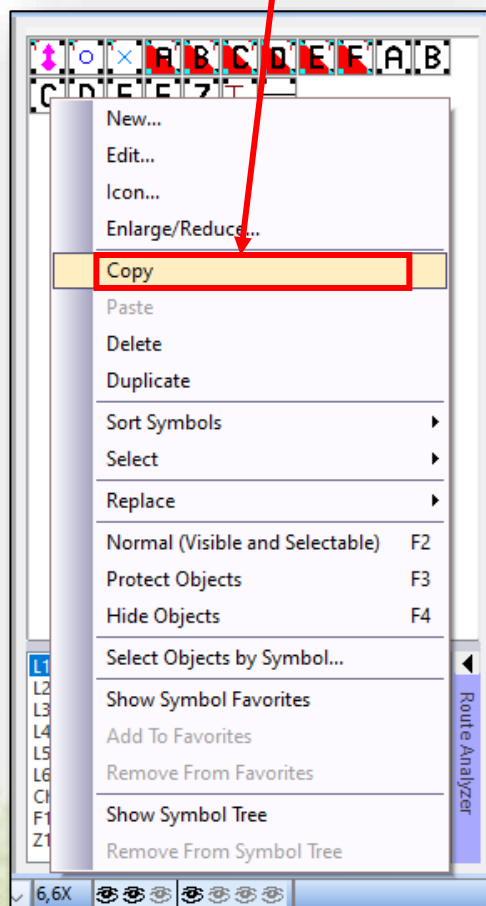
New...
Edit...
Icon...
Enlarge/Reduce...
Copy
Paste
Delete
Duplicate
Sort Symbols
Select
Replace
Normal (Visible and Selectable) F2
Protect Objects F3
Hide Objects F4
Select Objects by Symbol...
Show Symbol Favorites
Add To Favorites
Remove From Favorites
Show Symbol Tree
Remove From Symbol Tree

Route Analyzer

6,6X